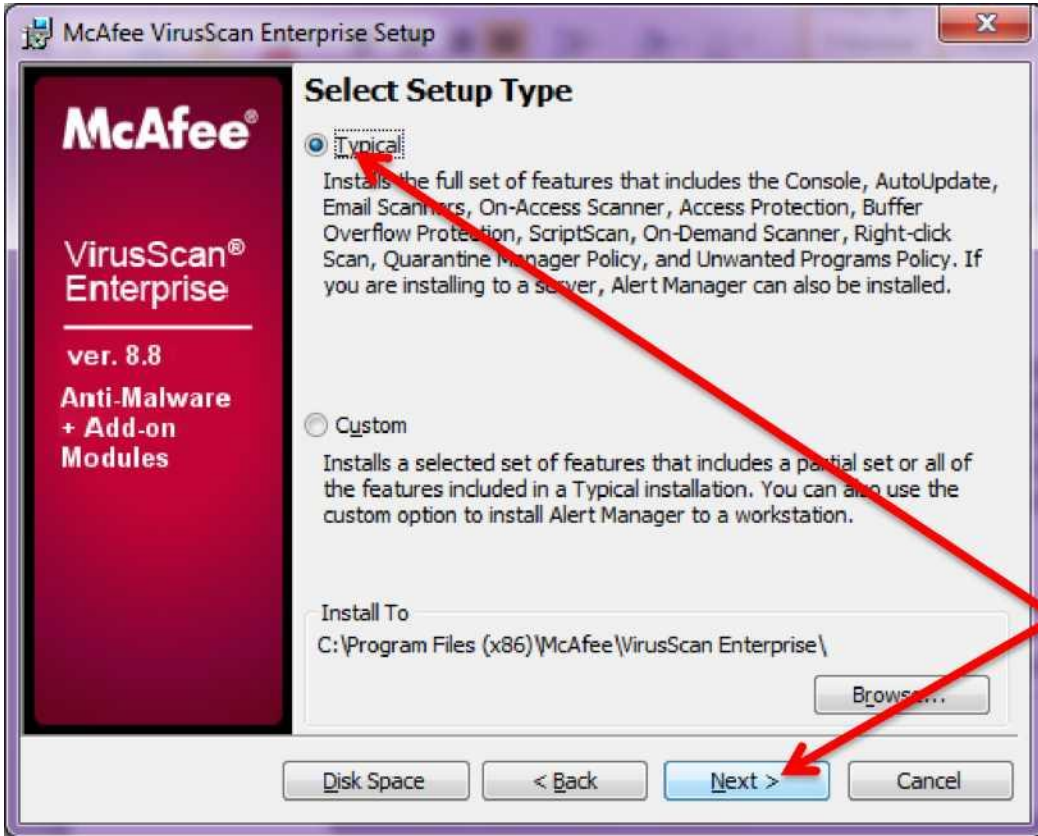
McAfee VirusScan Enterprise Setup

McAfee®

VirusScan®
Enterprise

ver. 8.8

Anti-Malware
+ Add-on
Modules

Select Setup Type

Typical

Installs the full set of features that includes the Console, AutoUpdate, Email Scanners, On-Access Scanner, Access Protection, Buffer Overflow Protection, ScriptScan, On-Demand Scanner, Right-click Scan, Quarantine Manager Policy, and Unwanted Programs Policy. If you are installing to a server, Alert Manager can also be installed.

Custom

Installs a selected set of features that includes a partial set or all of the features included in a Typical installation. You can also use the custom option to install Alert Manager to a workstation.

Install To

C:\Program Files (x86)\McAfee\VirusScan Enterprise\

Browse...

Disk Space

< Back

Next >

Cancel